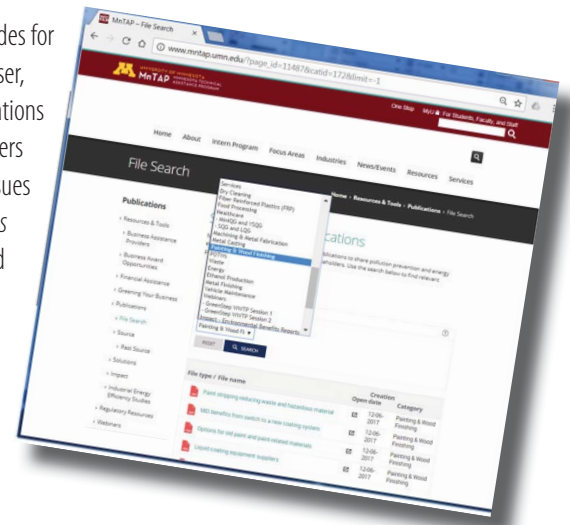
des for
ser,
ations
ers
ues
s
d

MnTAP – File Search

www.mntap.umn.edu/?page_id=11487&catid=172&limit=-1

UNIVERSITY OF MINNESOTA
MnTAP

One Stop  MyU: For Students, Faculty, and Staff

Home  About  Intern Program  Focus Areas  Industries  News/Events  Resources  Services

File Search

Home > Resources & Tools > Publications > File Search

Publications

› Resources & Tools
› Business Assistance Providers
› Business Award Opportunities
› Financial Assistance
› Greening Your Business
› Publications
› File Search
› Source
› Past Source
› Solutions
› Impact
› Industrial Energy Efficiency Studies
› Regulatory Resources
› Webinars

Services
Dry Cleaning
Fiber Reinforced Plastics (FRP)
Food Processing
Healthcare
MnSQ and 15QG
SQG and LQG
Machining & Metal Fabrication
Metal Casting
Painting & Wood Finishing
Printing
Plastics
Energy
Ethanol Production
Metal Finishing
Vehicle Maintenance
Webinars
GreenStep WHTP Session 1
GreenStep WHTP Session 2
Impact - Environmental Benefits Reports
Painting & Wood Fi

lications

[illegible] publications to share pollution prevention and energy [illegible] providers. Use the search below to find relevant

RESET  SEARCH

File type / File name | Creation Open date | Category
Paint stripping reducing waste and hazardous material | 12-06-2017 | Painting & Wood Finishing
MEI benefits from switch to a new coating system | 12-06-2017 | Painting & Wood Finishing
Options for old paint and paint-related materials | 12-06-2017 | Painting & Wood Finishing
Liquid coating equipment suppliers | 12-06-2017 | Painting & Wood Finishing